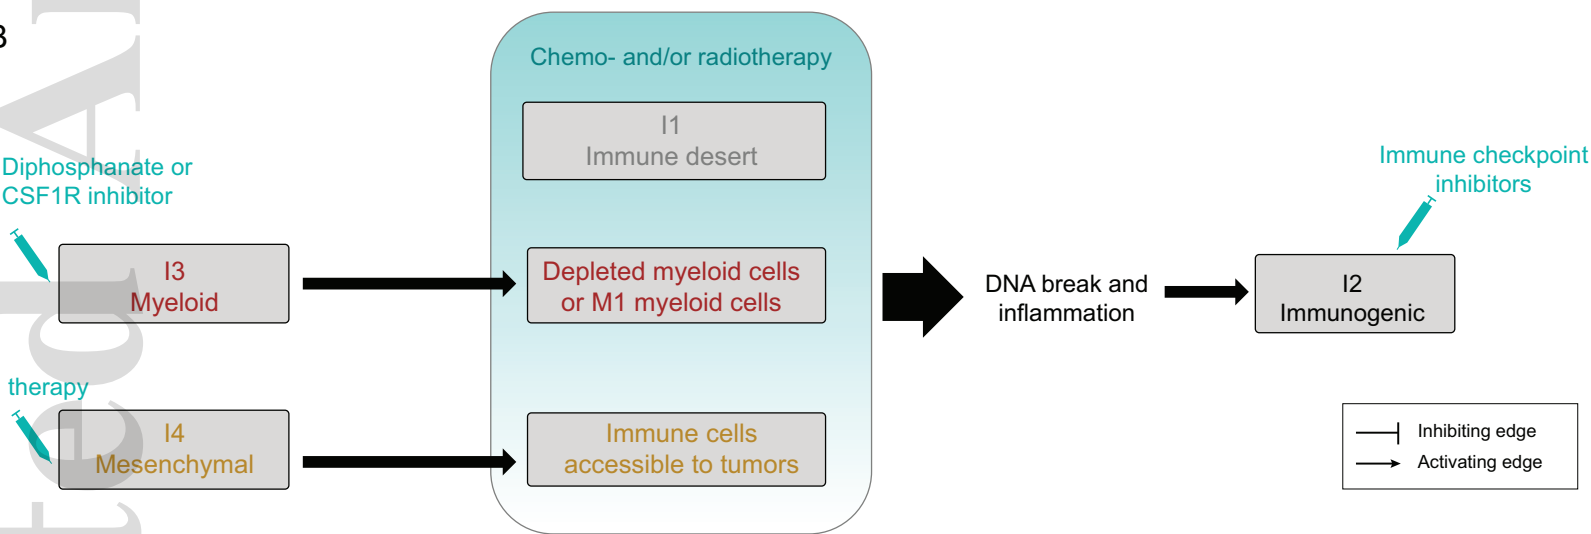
B

Chemo- and/or radiotherapy

I1
Immune desert

Diphosphanate or
CSF1R inhibitor

I3
Myeloid

Depleted myeloid cells
or M1 myeloid cells

DNA break and
inflammation

Immune checkpoint
inhibitors

I2
Immunogenic

therapy

I4
Mesenchymal

Immune cells
accessible to tumors

Inhibiting edge
Activating edge